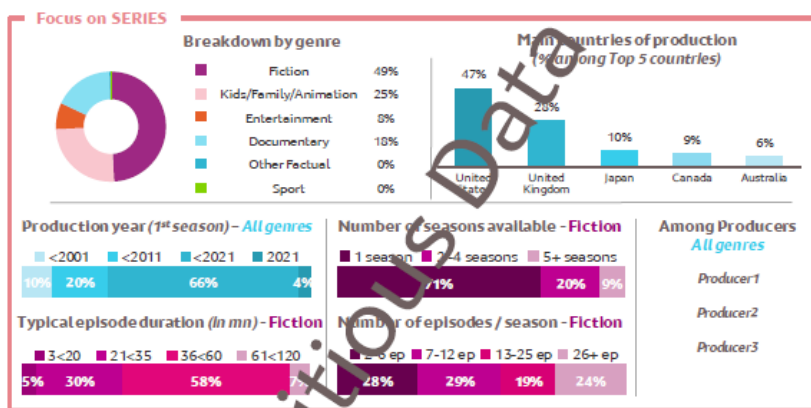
Focus on SERIES

Breakdown by genre

| | |
|---|---|
| Fiction | 49% |
| Kids/Family/Animation | 25% |
| Entertainment | 8% |
| Documentary | 18% |
| Other Factual | 0% |
| Sport | 0% |

Main countries of production (% among Top 5 countries)

47% United States
28% United Kingdom
10% Japan
9% Canada
6% Australia

Production year (1st season) – All genres

<2001 <2011 <2021 2021

10% 20% 66% 4%

Number of seasons available - Fiction

1 season 2-4 seasons 5+ seasons

71% 20% 9%

Among Producers All genres

Producer1

Producer2

Producer3

Typical episode duration (in mn) - Fiction

3<20 21<35 36<60 61<120

5% 30% 58% 7%

Number of episodes / season - Fiction

2-6 ep 7-12 ep 13-25 ep 26+ ep

28% 29% 19% 24%

Fictitious Data